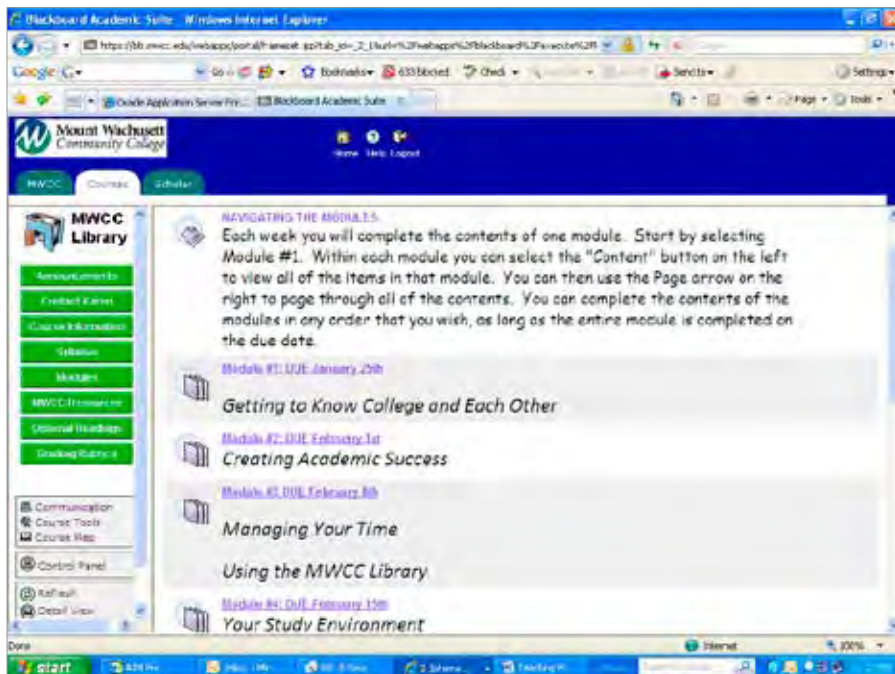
Blackboard Academic Suite - Windows Internet Explorer

https://bb.mwcc.edu/webapps/portal/frameset.jsp?tab_id=_2_1&url=%2Fwebapps%2Fblackboard%2Fexecute%2Fl

Google G-

Go Bookmarks 633 blocked Check Send to Settings

Oracle Application Server Po... Blackboard Academic Suite

Page Tools

Mount Wachusett Community College

Home Help Logout

MWCC Courses Scholar

MWCC Library

Announcements

Contact Karen

Course Information

Syllabus

Modules

MWCC Resources

Optional Readings

Grading Rubrics

Communication
Course Tools
Course Map

Control Panel

Refresh
Detail View

NAVIGATING THE MODULES

Each week you will complete the contents of one module. Start by selecting Module #1. Within each module you can select the "Content" button on the left to view all of the items in that module. You can then use the Page arrow on the right to page through all of the contents. You can complete the contents of the modules in any order that you wish, as long as the entire module is completed on the due date.

Module #1: DUE January 29th

Getting to Know College and Each Other

Module #2: DUE February 1st

Creating Academic Success

Module #3: DUE February 8th

Managing Your Time

Using the MWCC Library

Module #4: DUE February 15th

Your Study Environment

Done

Internet

100%

start